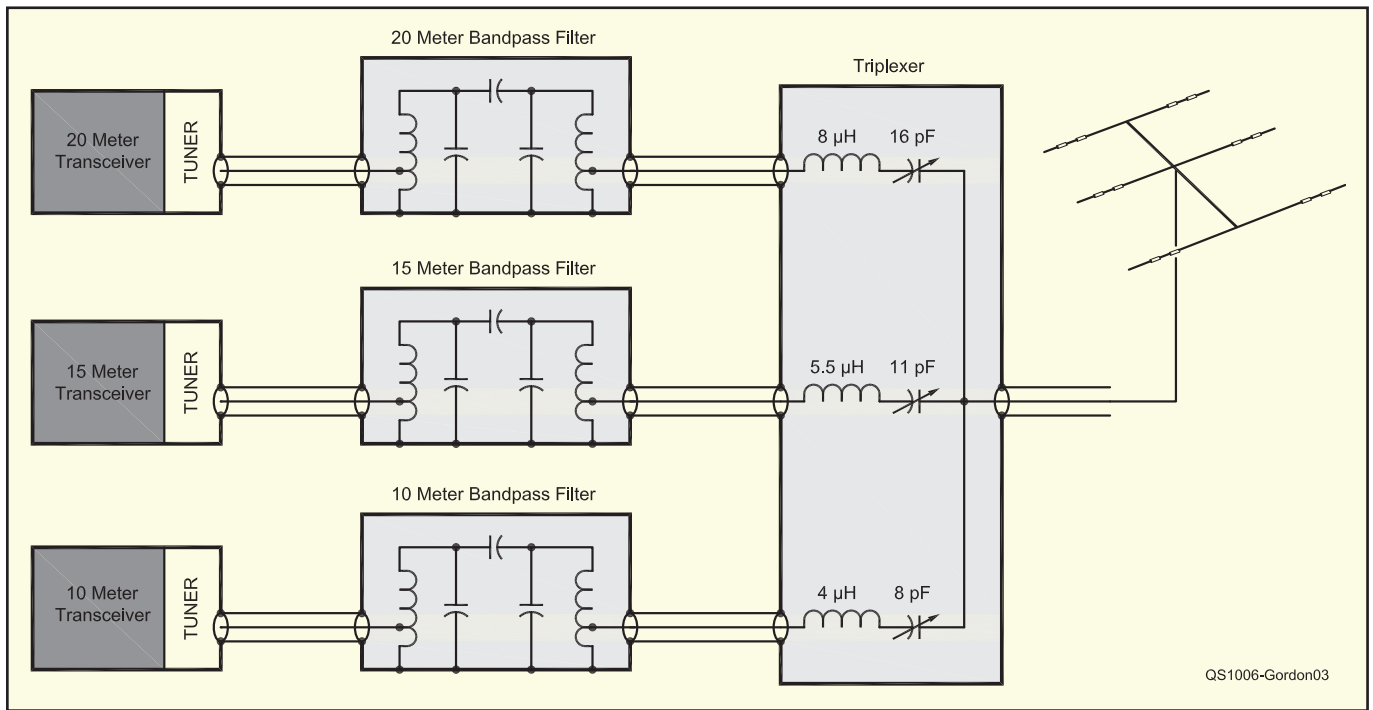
20 Meter Bandpass Filter

Triplexer

20 Meter Transceiver

TUNER

8 µH

16 pF

15 Meter Bandpass Filter

15 Meter Transceiver

TUNER

5.5 µH

11 pF

10 Meter Bandpass Filter

10 Meter Transceiver

TUNER

4 µH

8 pF

QS1006-Gordon03